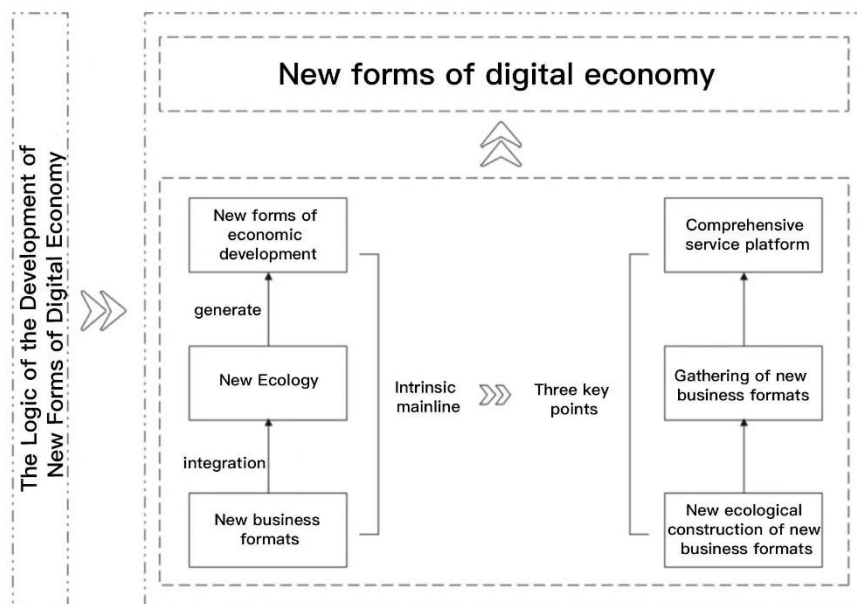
The Logic of the Development of New Forms of Digital Economy

New forms of digital economy

New forms of economic development

generate

New Ecology

integration

New business formats

Intrinsic mainline

Three key points

Comprehensive service platform

Gathering of new business formats

New ecological construction of new business formats